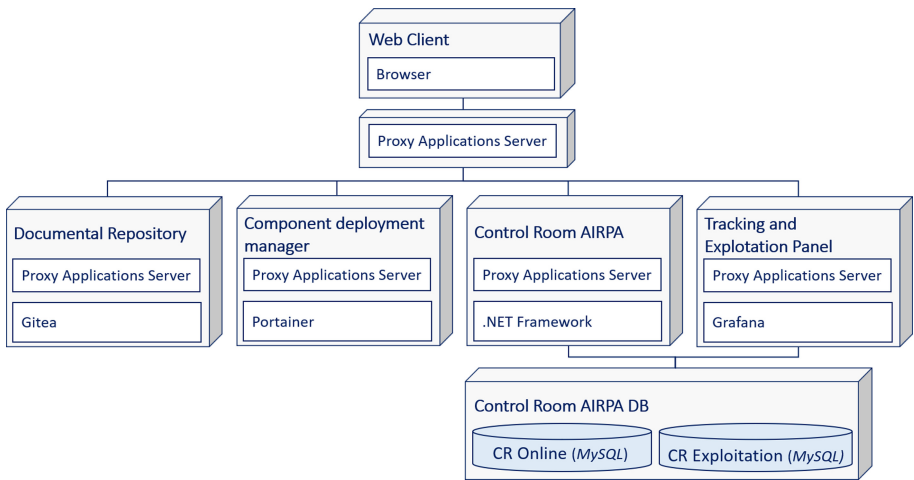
Web Client

Browser

Proxy Applications Server

Documental Repository

Proxy Applications Server

Gitea

Component deployment manager

Proxy Applications Server

Portainer

Control Room AIRPA

Proxy Applications Server

.NET Framework

Tracking and Explotation Panel

Proxy Applications Server

Grafana

Control Room AIRPA DB

CR Online (*MySQL*)

CR Exploitation (*MySQL*)